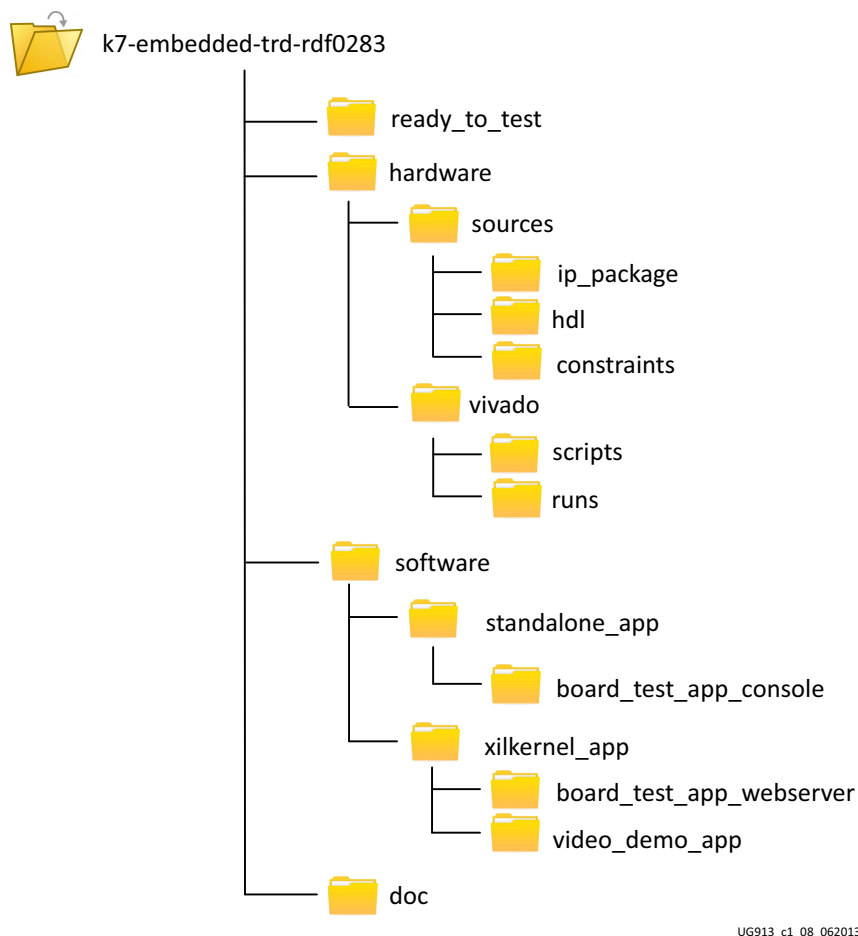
k7-embedded-trd-rdf0283

ready_to_test

hardware

sources

ip_package

hdl

constraints

vivado

scripts

runs

software

standalone_app

board_test_app_console

xilkernel_app

board_test_app_webserver

video_demo_app

doc

UG913_c1_08_06201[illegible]